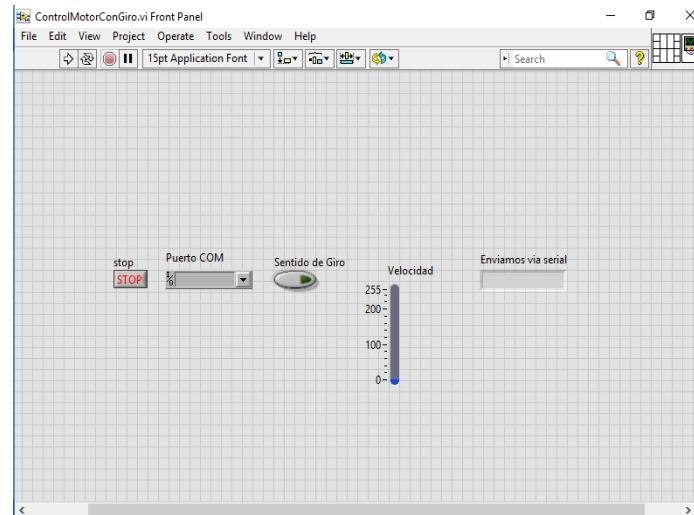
ControlMotorConGiro.vi Front Panel

File Edit View Project Operate Tools Window Help

15pt Application Font

Search

stop
STOP

Puerto COM

Sentido de Giro

Velocidad
255
200
100
0

Enviamos via serial